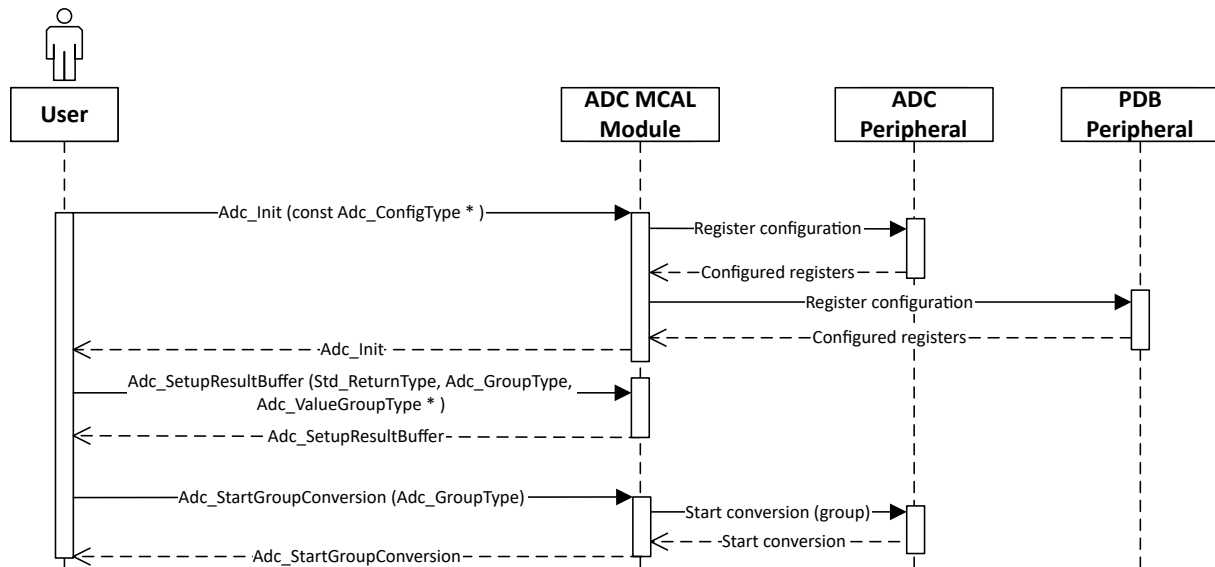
User

ADC MCAL Module

ADC Peripheral

PDB Peripheral

Adc_Init (const Adc_ConfigType * )

Register configuration

Configured registers

Register configuration

Configured registers

Adc_Init

Adc_SetupResultBuffer (Std_ReturnType, Adc_GroupType, Adc_ValueGroupType * )

Adc_SetupResultBuffer

Adc_StartGroupConversion (Adc_GroupType)

Start conversion (group)

Start conversion

Adc_StartGroupConversion